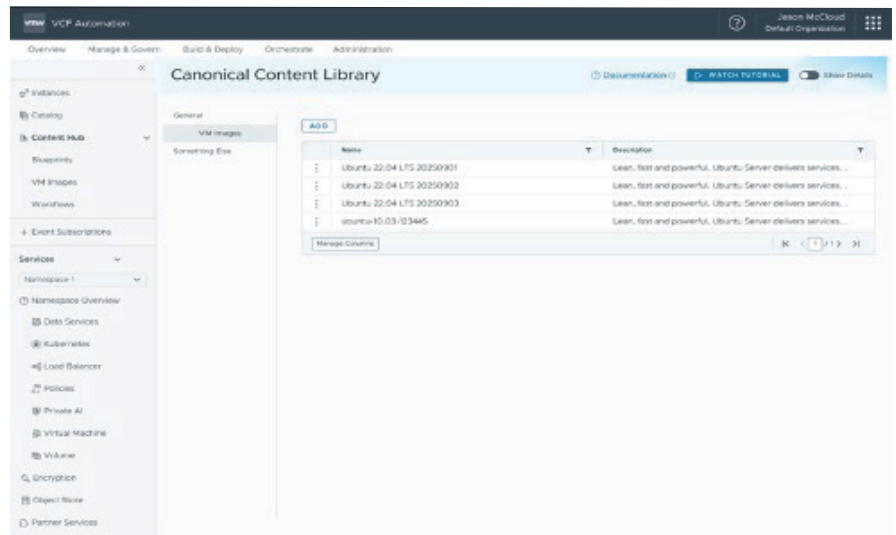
vmw VCF Automation

Jason McCloud
Default Organization

Overview Manage & Govern Build & Deploy Orchestrate Administration

Instances
Catalog
Content Hub
Blueprints
VM Images
Workflows
+ Event Subscriptions
Services
Namespace 1
Namespace Overview
Data Services
Kubernetes
Load Balancer
Policies
Private AI
Virtual Machine
Volume
Encryption
Object Store
Partner Services

Canonical Content Library

Documentation
WATCH TUTORIAL
Show Details

General
VM Images
Something Else

ADD

| | Name | Description |
|---|---|---|
| ⋮ | Ubuntu 22.04 LTS 20250901 | Lean, fast and powerful. Ubuntu Server delivers services... |
| ⋮ | Ubuntu 22.04 LTS 20250902 | Lean, fast and powerful. Ubuntu Server delivers services... |
| ⋮ | Ubuntu 22.04 LTS 20250903 | Lean, fast and powerful. Ubuntu Server delivers services... |
| ⋮ | ubuntu-10.03-123445 | Lean, fast and powerful. Ubuntu Server delivers services... |

Manage Columns

1 /1